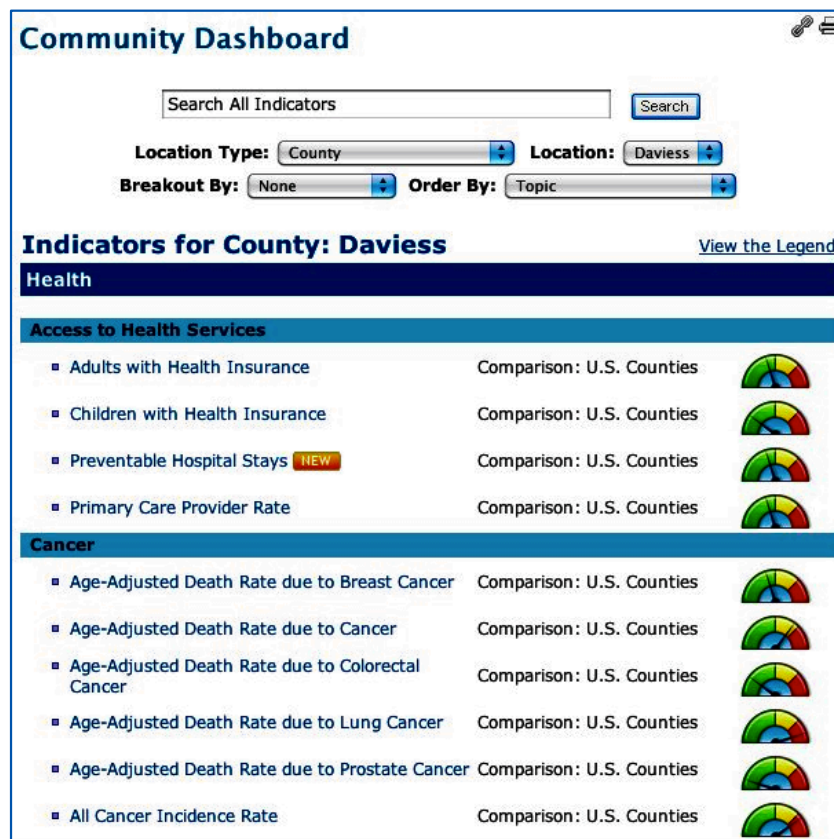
Community Dashboard

Search All Indicators Search

Location Type: County Location: Daviess

Breakout By: None Order By: Topic

Indicators for County: Daviess

View the Legend

Health

Access to Health Services

- Adults with Health Insurance Comparison: U.S. Counties
- Children with Health Insurance Comparison: U.S. Counties
- Preventable Hospital Stays NEW Comparison: U.S. Counties
- Primary Care Provider Rate Comparison: U.S. Counties

Cancer

- Age-Adjusted Death Rate due to Breast Cancer Comparison: U.S. Counties
- Age-Adjusted Death Rate due to Cancer Comparison: U.S. Counties
- Age-Adjusted Death Rate due to Colorectal Cancer Comparison: U.S. Counties
- Age-Adjusted Death Rate due to Lung Cancer Comparison: U.S. Counties
- Age-Adjusted Death Rate due to Prostate Cancer Comparison: U.S. Counties
- All Cancer Incidence Rate Comparison: U.S. Counties